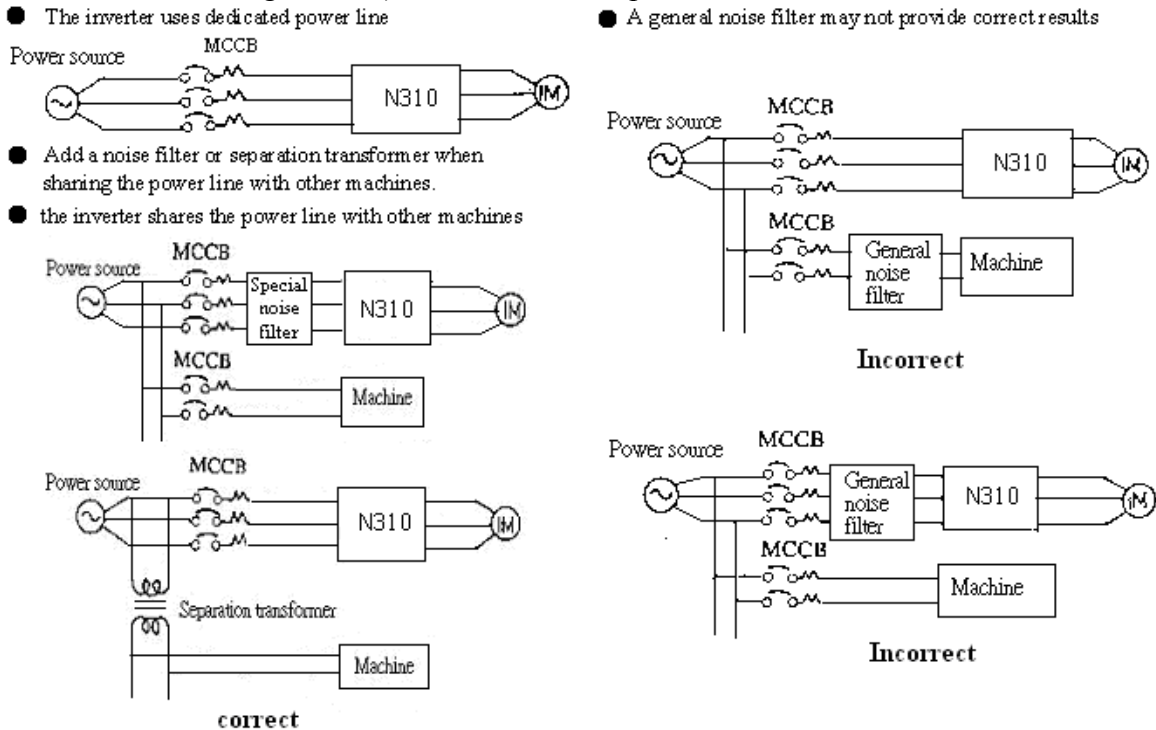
● The inverter uses dedicated power line

Power source

MCCB

N310

IM

● Add a noise filter or separation transformer when sharing the power line with other machines.

● the inverter shares the power line with other machines

MCCB

Power source

Special noise filter

N310

IM

MCCB

Machine

Power source

MCCB

N310

IM

Separation transformer

Machine

correct

● A general noise filter may not provide correct results

MCCB

Power source

N310

IM

MCCB

General noise filter

Machine

Incorrect

Power source

MCCB

General noise filter

N310

IM

MCCB

Machine

Incorrect